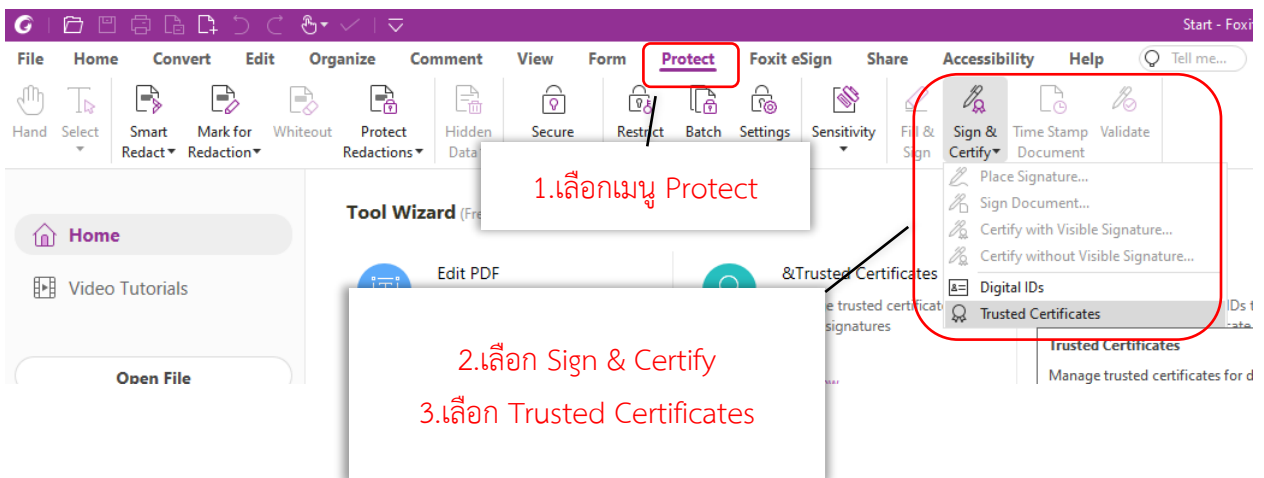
Start - Foxi

File Home Convert Edit Organize Comment View Form Protect Foxit eSign Share Accessibility Help Tell me...

Hand Select Smart Redact Mark for Redaction Whiteout Protect Redactions Hidden Data Secure Restrict Batch Settings Sensitivity Fill & Sign Sign & Certify Time Stamp Document Validate

1.เลือกเมนู Protect

Place Signature...
Sign Document...
Certify with Visible Signature...
Certify without Visible Signature...
Digital IDs
Trusted Certificates

Home
Video Tutorials
Open File

Tool Wizard (Fre

Edit PDF

&Trusted Certificates
e trusted certifica
signatures

IDs t

Trusted Certificates
Manage trusted certificates for d

2.เลือก Sign & Certify
3.เลือก Trusted Certificates